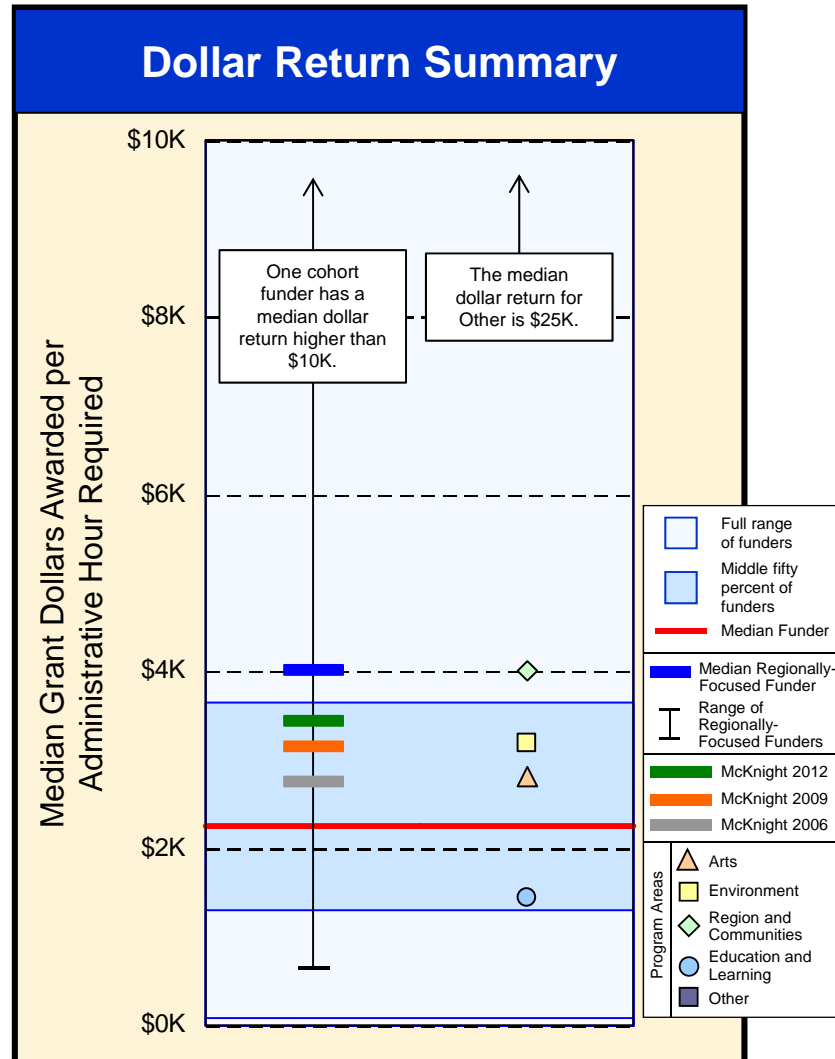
Dollar Return Summary

Median Grant Dollars Awarded per Administrative Hour Required

$10K
$8K
$6K
$4K
$2K
$0K

One cohort funder has a median dollar return higher than $10K.

The median dollar return for Other is $25K.

Full range of funders
Middle fifty percent of funders
Median Funder
Median Regionally-Focused Funder
Range of Regionally-Focused Funders
McKnight 2012
McKnight 2009
McKnight 2006
Program Areas
Arts
Environment
Region and Communities
Education and Learning
Other